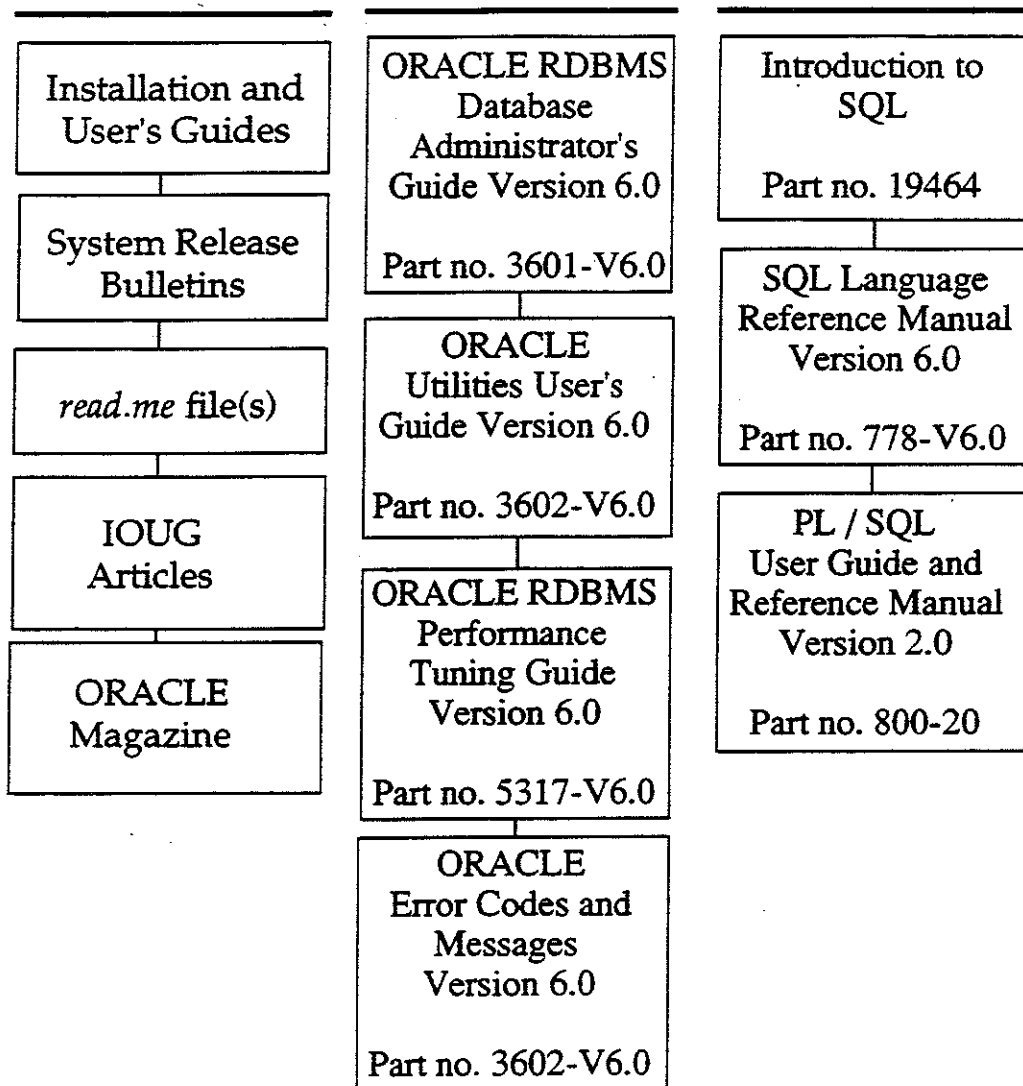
Installation and User's Guides

System Release Bulletins

*read.me* file(s)

IOUG Articles

ORACLE Magazine

ORACLE RDBMS Database Administrator's Guide Version 6.0

Part no. 3601-V6.0

ORACLE Utilities User's Guide Version 6.0

Part no. 3602-V6.0

ORACLE RDBMS Performance Tuning Guide Version 6.0

Part no. 5317-V6.0

ORACLE Error Codes and Messages Version 6.0

Part no. 3602-V6.0

Introduction to SQL

Part no. 19464

SQL Language Reference Manual Version 6.0

Part no. 778-V6.0

PL / SQL User Guide and Reference Manual Version 2.0

Part no. 800-20